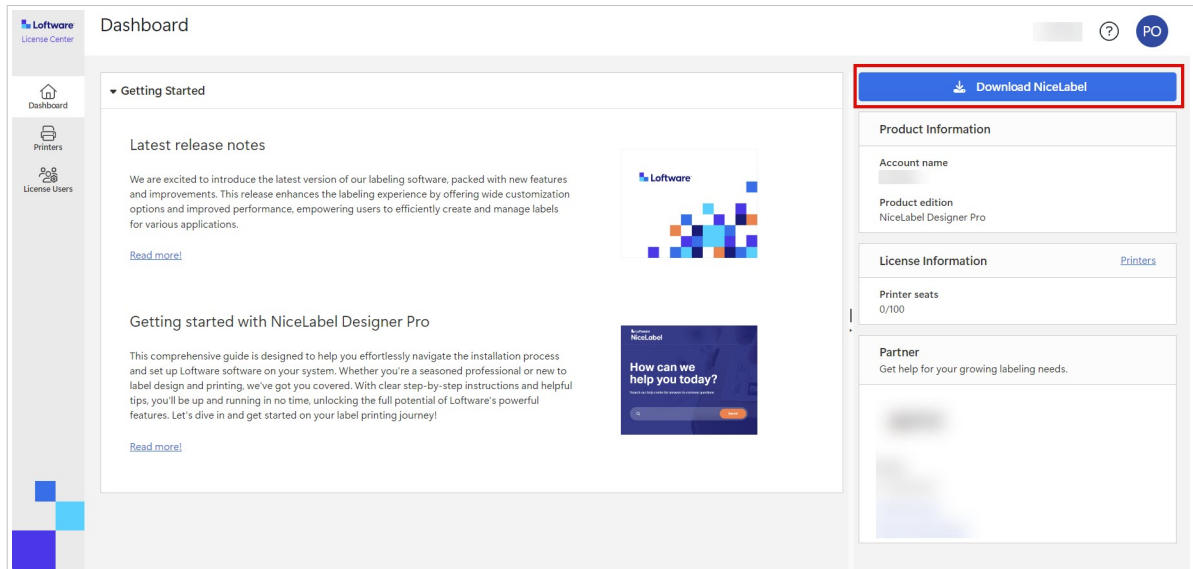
Loftware
License Center

Dashboard

Printers

License Users

Dashboard

?

PO

Getting Started

Latest release notes

We are excited to introduce the latest version of our labeling software, packed with new features and improvements. This release enhances the labeling experience by offering wide customization options and improved performance, empowering users to efficiently create and manage labels for various applications.

Read more!

Loftware

Getting started with NiceLabel Designer Pro

This comprehensive guide is designed to help you effortlessly navigate the installation process and set up Loftware software on your system. Whether you're a seasoned professional or new to label design and printing, we've got you covered. With clear step-by-step instructions and helpful tips, you'll be up and running in no time, unlocking the full potential of Loftware's powerful features. Let's dive in and get started on your label printing journey!

Read more!

Loftware
NiceLabel
How can we help you today?
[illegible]
Search

Download NiceLabel

Product Information

Account name

Product edition
NiceLabel Designer Pro

License Information
Printers

Printer seats
0/100

Partner
Get help for your growing labeling needs.